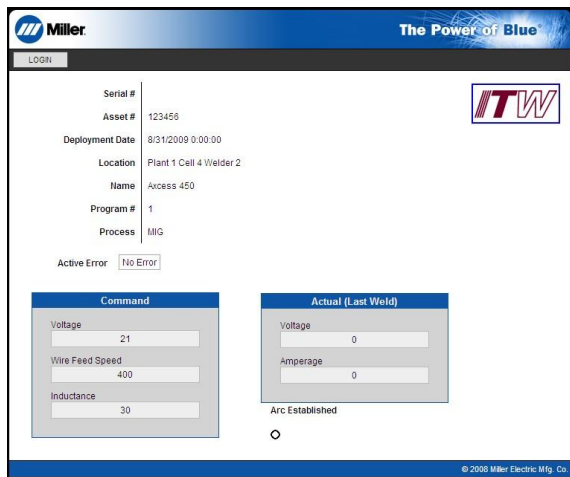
Miller

The Power of Blue®

LOGIN

ITW

Serial #

Asset # 123456

Deployment Date 8/31/2009 0:00:00

Location Plant 1 Cell 4 Welder 2

Name Axcess 450

Program # 1

Process MIG

Active Error No Error

Command

Voltage
21

Wire Feed Speed
400

Inductance
30

Actual (Last Weld)

Voltage
0

Amperage
0

Arc Established

© 2008 Miller Electric Mfg. Co.